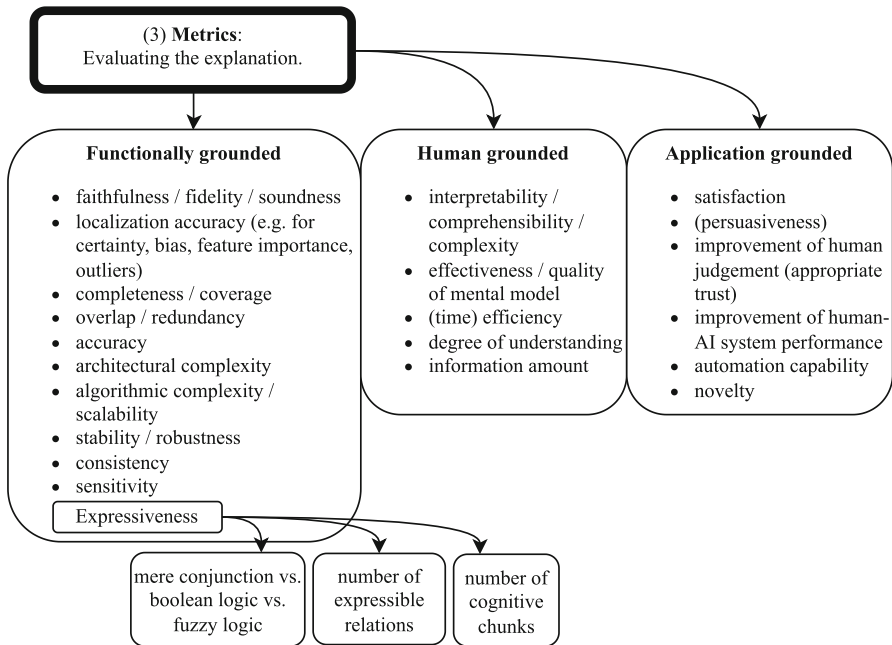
(3) **Metrics**:
Evaluating the explanation.

**Functionally grounded**

- faithfulness / fidelity / soundness
- localization accuracy (e.g. for certainty, bias, feature importance, outliers)
- completeness / coverage
- overlap / redundancy
- accuracy
- architectural complexity
- algorithmic complexity / scalability
- stability / robustness
- consistency
- sensitivity

Expressiveness

mere conjunction vs. boolean logic vs. fuzzy logic

number of expressible relations

number of cognitive chunks

**Human grounded**

- interpretability / comprehensibility / complexity
- effectiveness / quality of mental model
- (time) efficiency
- degree of understanding
- information amount

**Application grounded**

- satisfaction
- (persuasiveness)
- improvement of human judgement (appropriate trust)
- improvement of human-AI system performance
- automation capability
- novelty